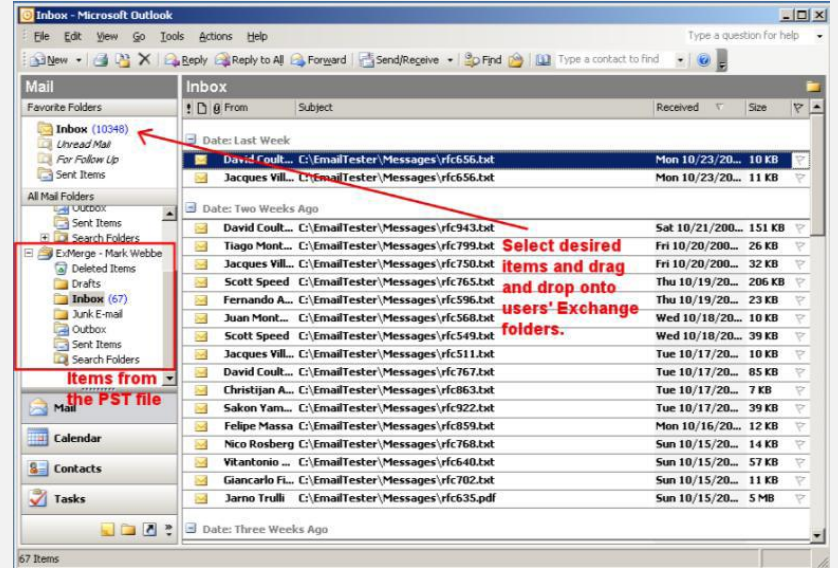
Inbox - Microsoft Outlook

File Edit View Go Tools Actions Help

Type a question for help

New | Reply | Reply to All | Forward | Send/Receive | Find | Type a contact to find

Mail

Favorite Folders

Inbox (10348)
Unread Mail
For Follow Up
Sent Items

All Mail Folders

Outbox
Sent Items
Search Folders
ExMerge - Mark Webbe
Deleted Items
Drafts
Inbox (67)
Junk E-mail
Outbox
Sent Items
Search Folders

Items from the PST file

Mail
Calendar
Contacts
Tasks

Inbox

| From | Subject | Received | Size |
|---|---|---|---|
| Date: Last Week | | | |
| David Coult... | C:\EmailTester\Messages\rfc656.txt | Mon 10/23/20... | 10 KB |
| Jacques Vill... | C:\EmailTester\Messages\rfc656.txt | Mon 10/23/20... | 11 KB |
| Date: Two Weeks Ago | | | |
| David Coult... | C:\EmailTester\Messages\rfc943.txt | Sat 10/21/200... | 151 KB |
| Tiago Mont... | C:\EmailTester\Messages\rfc799.txt | Fri 10/20/200... | 26 KB |
| Jacques Vill... | C:\EmailTester\Messages\rfc750.txt | Fri 10/20/200... | 32 KB |
| Scott Speed | C:\EmailTester\Messages\rfc765.txt | Thu 10/19/20... | 206 KB |
| Fernando A... | C:\EmailTester\Messages\rfc596.txt | Thu 10/19/20... | 23 KB |
| Juan Mont... | C:\EmailTester\Messages\rfc568.txt | Wed 10/18/20... | 10 KB |
| Scott Speed | C:\EmailTester\Messages\rfc549.txt | Wed 10/18/20... | 39 KB |
| Jacques Vill... | C:\EmailTester\Messages\rfc511.txt | Tue 10/17/20... | 10 KB |
| David Coult... | C:\EmailTester\Messages\rfc767.txt | Tue 10/17/20... | 85 KB |
| Christijan A... | C:\EmailTester\Messages\rfc863.txt | Tue 10/17/20... | 7 KB |
| Sakon Yam... | C:\EmailTester\Messages\rfc922.txt | Tue 10/17/20... | 39 KB |
| Felipe Massa | C:\EmailTester\Messages\rfc859.txt | Mon 10/16/20... | 12 KB |
| Nico Rosberg | C:\EmailTester\Messages\rfc768.txt | Sun 10/15/20... | 14 KB |
| Vitantonio ... | C:\EmailTester\Messages\rfc640.txt | Sun 10/15/20... | 57 KB |
| Giancarlo Fi... | C:\EmailTester\Messages\rfc702.txt | Sun 10/15/20... | 11 KB |
| Jarno Trulli | C:\EmailTester\Messages\rfc635.pdf | Sun 10/15/20... | 5 MB |
| Date: Three Weeks Ago | | | |

Select desired items and drag and drop onto users' Exchange folders.

67 Items